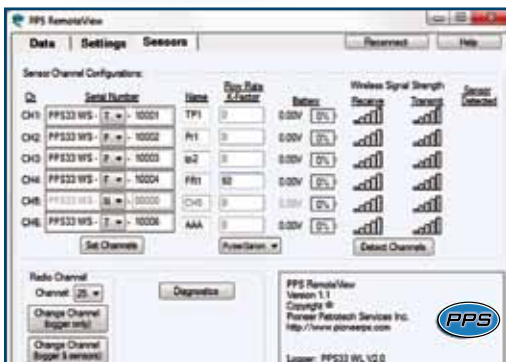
PPS RemoteView

Data | Settings | Sensors

Reconnect | Help

Sensor Channel Configuration:

Ch. | Serial Number | Name | Flow Rate K-Factor | Battery | Wireless Signal Strength Receive | Transmit | Sensor Detected

CH1: PPS33 WS - T - 10001 | TP1 | 0 | 0.00V | 0%
CH2: PPS33 WS - P - 10002 | Pr1 | 0 | 0.00V | 0%
CH3: PPS33 WS - P - 10003 | tp2 | 0 | 0.00V | 0%
CH4: PPS33 WS - F - 10004 | FR1 | 60 | 0.00V | 0%
CH5: PPS33 WS - N - 00000 | CH5 | 0 | 0.00V | 0%
CH6: PPS33 WS - T - 10006 | AAA | 0 | 0.00V | 0%

Set Channels | Pulse/Second | Detect Channels

Radio Channel
Channel: 25

Change Channel (logger only)

Change Channel (logger & sensors)

Diagnostics

PPS RemoteView
Version 1.1
Copyright ©
Pioneer Petrotech Services Inc.
http://www.pioneerpps.com

PPS

Logger: PPS33 WL V2.0